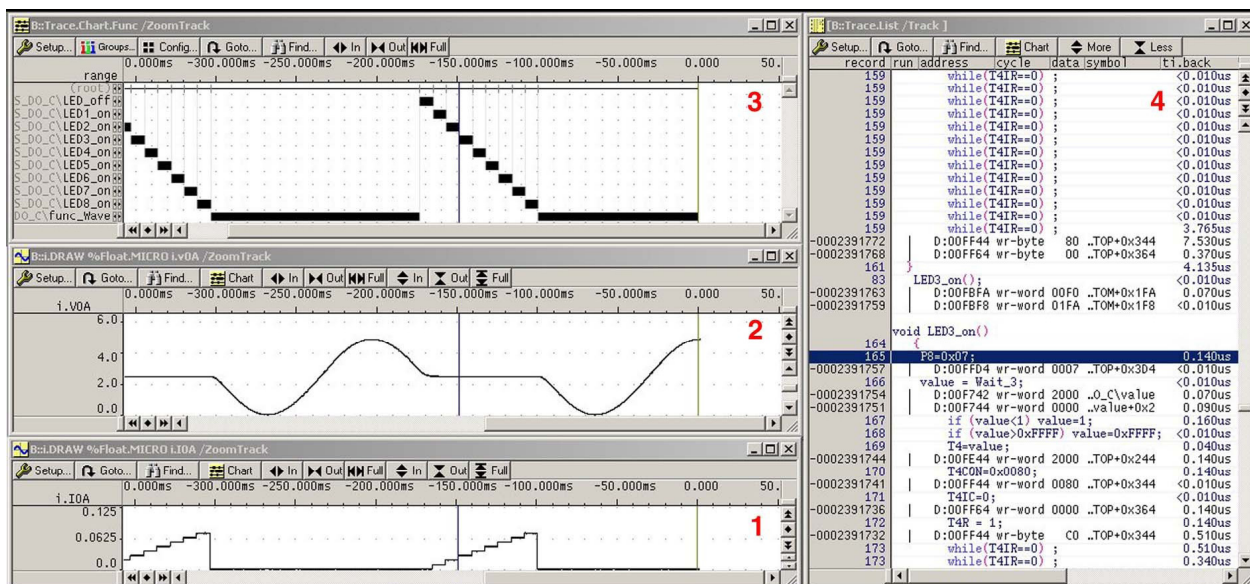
B::Trace.Chart.Func /ZoomTrack

Setup... Groups... Config... Goto... Find... In Out Full

range 0.000ms -300.000ms -250.000ms -200.000ms -150.000ms -100.000ms -50.000ms 0.000 50.

(root)
S_DO_C\LED_off
S_DO_C\LED1_on
S_DO_C\LED2_on
S_DO_C\LED3_on
S_DO_C\LED4_on
S_DO_C\LED5_on
S_DO_C\LED6_on
S_DO_C\LED7_on
S_DO_C\LED8_on
DO_C\func_Wave

3

B::i.DRAW %Float.MICRO i.v0A /ZoomTrack

Setup... Goto... Find... Chart In Out Full In Out Full

i.V0A 0.000ms -300.000ms -250.000ms -200.000ms -150.000ms -100.000ms -50.000ms 0.000 50.

6.0
4.0
2.0
0.0

2

B::i.DRAW %Float.MICRO i.I0A /ZoomTrack

Setup... Goto... Find... Chart In Out Full In Out Full

i.I0A 0.000ms -300.000ms -250.000ms -200.000ms -150.000ms -100.000ms -50.000ms 0.000 50.

0.125
0.0625
0.0

1

[B::Trace.List /Track ]

Setup... Goto... Find... Chart More Less

| record | run address | cycle | data symbol | ti.back |
|---|---|---|---|---|
| 159 | while(T4IR==0) ; | | | <0.010us |
| 159 | while(T4IR==0) ; | | | <0.010us |
| 159 | while(T4IR==0) ; | | | <0.010us |
| 159 | while(T4IR==0) ; | | | <0.010us |
| 159 | while(T4IR==0) ; | | | <0.010us |
| 159 | while(T4IR==0) ; | | | <0.010us |
| 159 | while(T4IR==0) ; | | | <0.010us |
| 159 | while(T4IR==0) ; | | | <0.010us |
| 159 | while(T4IR==0) ; | | | <0.010us |
| 159 | while(T4IR==0) ; | | | <0.010us |
| 159 | while(T4IR==0) ; | | | <0.010us |
| 159 | while(T4IR==0) ; | | | <0.010us |
| 159 | while(T4IR==0) ; | | | 3.765us |
| -0002391772 | D:00FF44 | wr-byte | 80 ..TOP+0x344 | 7.530us |
| -0002391768 | D:00FF64 | wr-byte | 00 ..TOP+0x364 | 0.370us |
| 161 | } | | | 4.135us |
| 83 | LED3_on(); | | | <0.010us |
| -0002391763 | D:00FBFA | wr-word | 00F0 ..TOM+0x1FA | 0.070us |
| -0002391759 | D:00FBF8 | wr-word | 01FA ..TOM+0x1F8 | <0.010us |
| | void LED3_on() | | | |
| 164 | { | | | |
| 165 | P8=0x07; | | | 0.140us |
| -0002391757 | D:00FFD4 | wr-word | 0007 ..TOP+0x3D4 | <0.010us |
| 166 | value = Wait_3; | | | <0.010us |
| -0002391754 | D:00F742 | wr-word | 2000 ..O_C\value | 0.070us |
| -0002391751 | D:00F744 | wr-word | 0000 ..value+0x2 | 0.090us |
| 167 | if (value<1) value=1; | | | 0.160us |
| 168 | if (value>0xFFFF) value=0xFFFF; | | | <0.010us |
| 169 | T4=value; | | | 0.040us |
| -0002391744 | D:00FE44 | wr-word | 2000 ..TOP+0x244 | 0.140us |
| 170 | T4CON=0x0080; | | | 0.140us |
| -0002391741 | D:00FF44 | wr-word | 0080 ..TOP+0x344 | <0.010us |
| 171 | T4IC=0; | | | <0.010us |
| -0002391736 | D:00FF64 | wr-word | 0000 ..TOP+0x364 | 0.140us |
| 172 | T4R = 1; | | | 0.140us |
| -0002391732 | D:00FF44 | wr-byte | C0 ..TOP+0x344 | 0.510us |
| 173 | while(T4IR==0) ; | | | 0.510us |
| 173 | while(T4IR==0) ; | | | 0.340us |

4